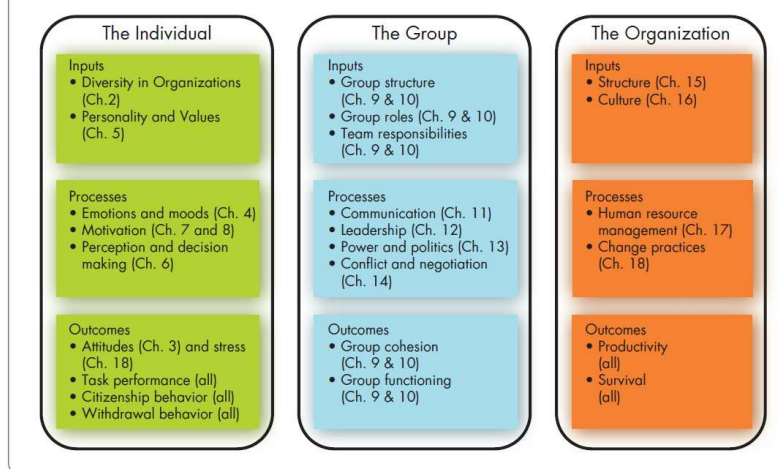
The Individual

Inputs
• Diversity in Organizations (Ch.2)
• Personality and Values (Ch. 5)

Processes
• Emotions and moods (Ch. 4)
• Motivation (Ch. 7 and 8)
• Perception and decision making (Ch. 6)

Outcomes
• Attitudes (Ch. 3) and stress (Ch. 18)
• Task performance (all)
• Citizenship behavior (all)
• Withdrawal behavior (all)

The Group

Inputs
• Group structure (Ch. 9 & 10)
• Group roles (Ch. 9 & 10)
• Team responsibilities (Ch. 9 & 10)

Processes
• Communication (Ch. 11)
• Leadership (Ch. 12)
• Power and politics (Ch. 13)
• Conflict and negotiation (Ch. 14)

Outcomes
• Group cohesion (Ch. 9 & 10)
• Group functioning (Ch. 9 & 10)

The Organization

Inputs
• Structure (Ch. 15)
• Culture (Ch. 16)

Processes
• Human resource management (Ch. 17)
• Change practices (Ch. 18)

Outcomes
• Productivity (all)
• Survival (all)